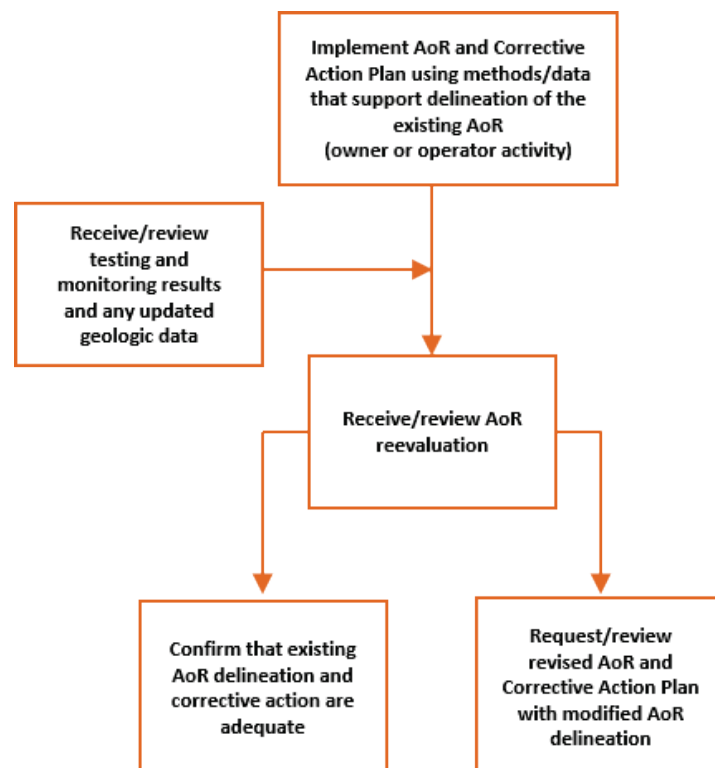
Implement AoR and Corrective Action Plan using methods/data that support delineation of the existing AoR (owner or operator activity)

Receive/review testing and monitoring results and any updated geologic data

Receive/review AoR reevaluation

Confirm that existing AoR delineation and corrective action are adequate

Request/review revised AoR and Corrective Action Plan with modified AoR delineation